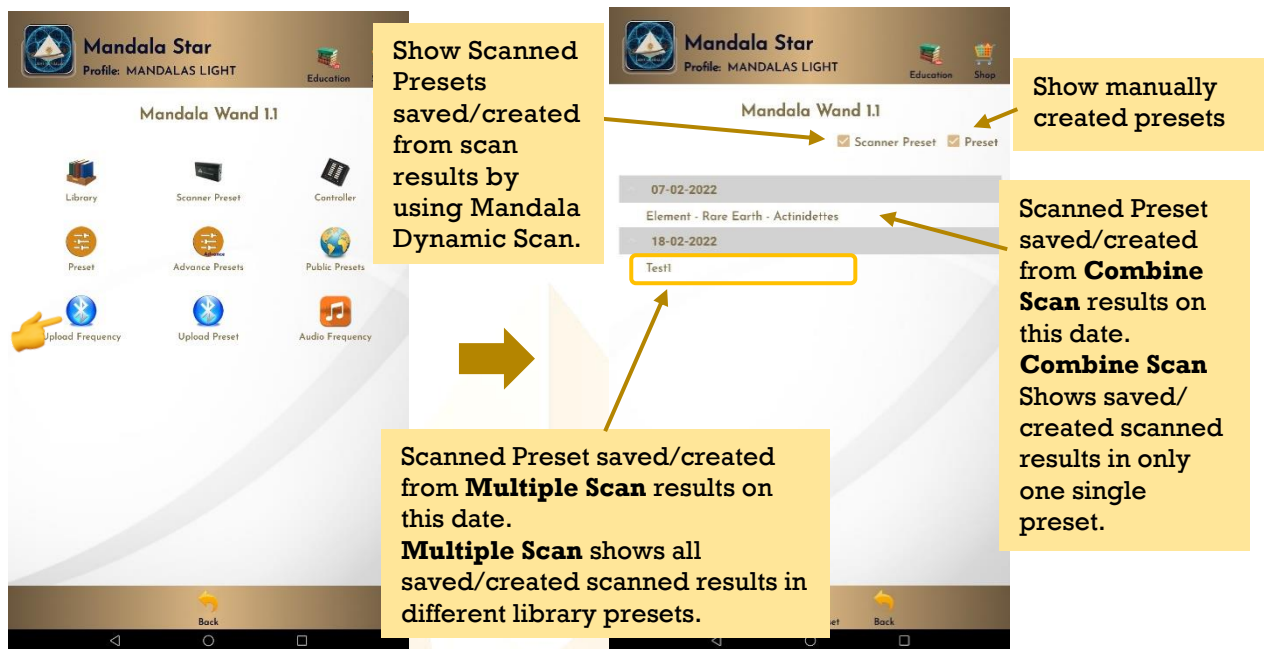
Mandala Star
Profile: MANDALAS LIGHT
Education

Mandala Wand 1.1

Library
Scanner Preset
Controller
Preset
Advance Presets
Public Presets
Upload Frequency
Upload Preset
Audio Frequency

Back

Show Scanned Presets saved/created from scan results by using Mandala Dynamic Scan.

Mandala Star
Profile: MANDALAS LIGHT
Education
Shop

Mandala Wand 1.1

Scanner Preset
Preset

07-02-2022
Element - Rare Earth - Actinidettes
18-02-2022
Test1

Show manually created presets

Scanned Preset saved/created from **Combine Scan** results on this date. **Combine Scan** Shows saved/ created scanned results in only one single preset.

Scanned Preset saved/created from **Multiple Scan** results on this date.
**Multiple Scan** shows all saved/created scanned results in different library presets.

et
Back